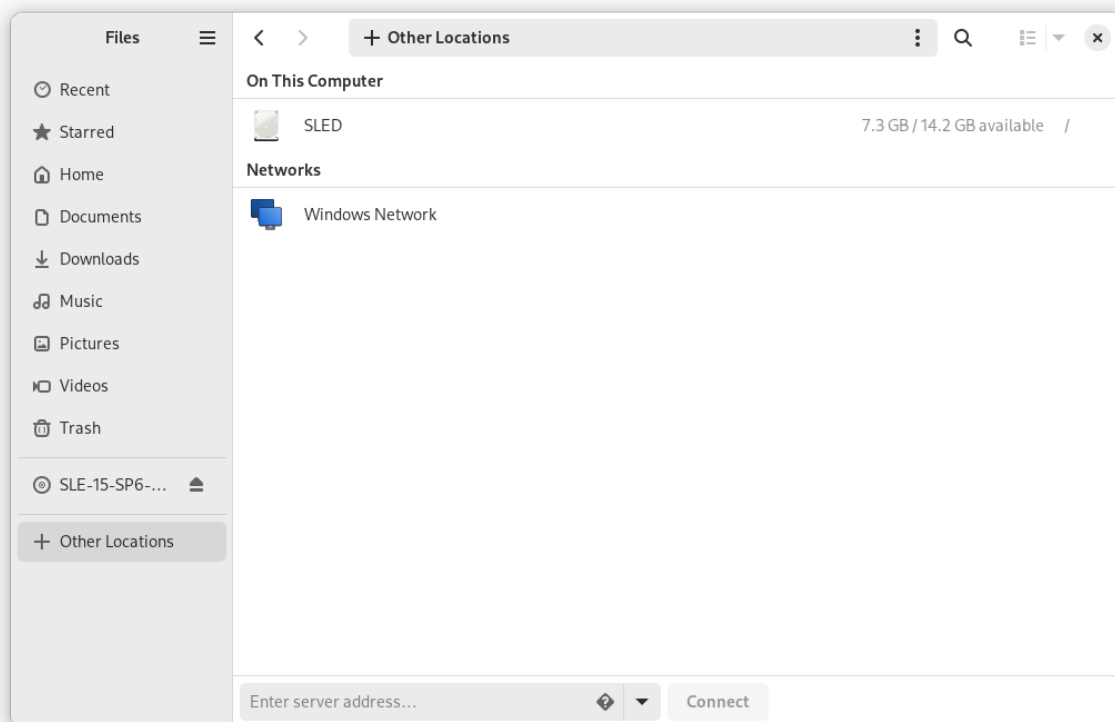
Files

Recent
Starred
Home
Documents
Downloads
Music
Pictures
Videos
Trash

SLE-15-SP6-...

+ Other Locations

+ Other Locations

On This Computer

SLED 7.3 GB / 14.2 GB available /

Networks

Windows Network

Enter server address...

Connect